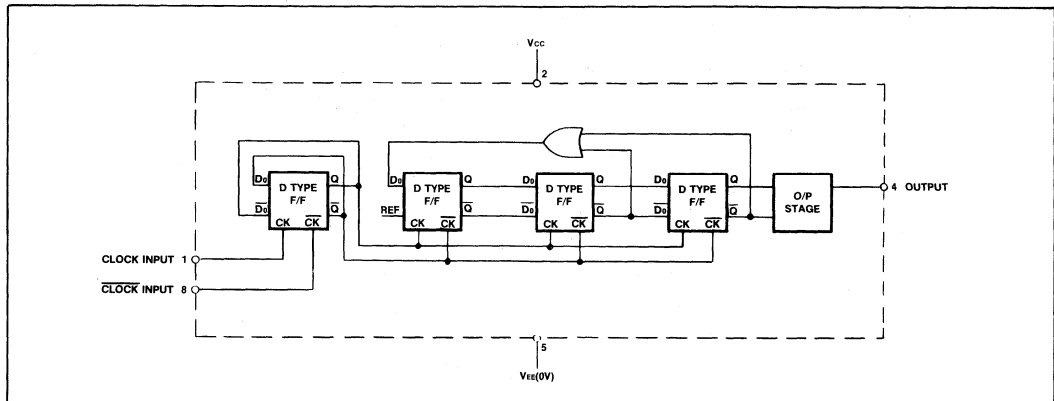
$V_{CC}$
2

$D_0$
$\overline{D_0}$
D TYPE F/F
Q
$\overline{Q}$
CK $\overline{CK}$

$D_0$
REF
D TYPE F/F
Q
$\overline{Q}$
CK $\overline{CK}$

$D_0$
$\overline{D_0}$
D TYPE F/F
Q
$\overline{Q}$
CK $\overline{CK}$

$D_0$
$\overline{D_0}$
D TYPE F/F
Q
$\overline{Q}$
CK $\overline{CK}$

O/P STAGE

4 OUTPUT

CLOCK INPUT 1
$\overline{CLOCK}$ INPUT 8

5
$V_{EE}(0V)$